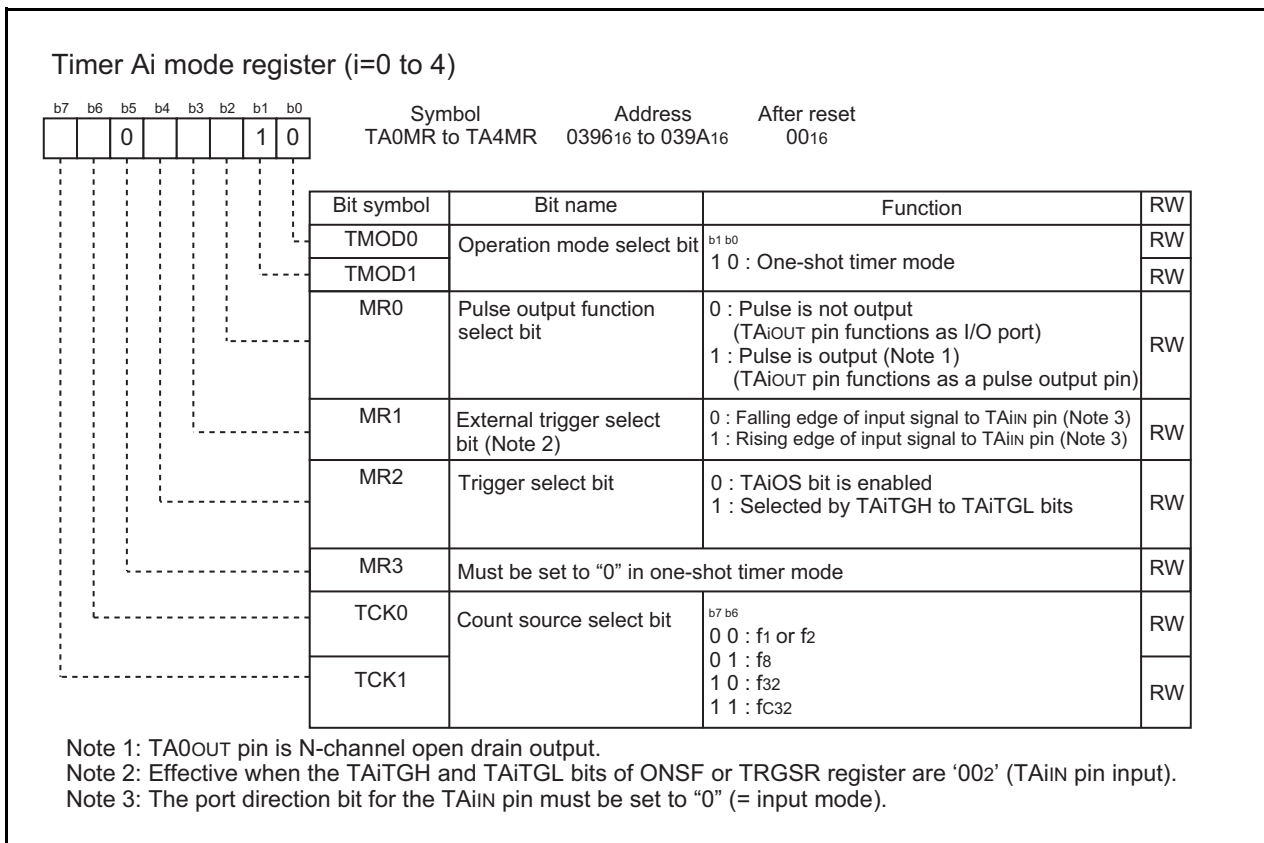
Timer Ai mode register (i=0 to 4)

| b7 | b6 | b5 | b4 | b3 | b2 | b1 | b0 |
|---|---|---|---|---|---|---|---|
| | | 0 | | | | 1 | 0 |

Symbol TA0MR to TA4MR
Address $0396_{16}$ to $039A_{16}$
After reset $00_{16}$

| Bit symbol | Bit name | Function | RW |
|---|---|---|---|
| TMOD0 | Operation mode select bit | b1 b0<br>1 0 : One-shot timer mode | RW |
| TMOD1 | | | RW |
| MR0 | Pulse output function select bit | 0 : Pulse is not output (TAiOUT pin functions as I/O port)<br>1 : Pulse is output (Note 1) (TAiOUT pin functions as a pulse output pin) | RW |
| MR1 | External trigger select bit (Note 2) | 0 : Falling edge of input signal to TAiIN pin (Note 3)<br>1 : Rising edge of input signal to TAiIN pin (Note 3) | RW |
| MR2 | Trigger select bit | 0 : TAiOS bit is enabled<br>1 : Selected by TAiTGH to TAiTGL bits | RW |
| MR3 | Must be set to "0" in one-shot timer mode | | RW |
| TCK0 | Count source select bit | b7 b6<br>0 0 : $f_1$ or $f_2$<br>0 1 : $f_8$<br>1 0 : $f_{32}$<br>1 1 : $f_{C32}$ | RW |
| TCK1 | | | RW |

Note 1: TA0OUT pin is N-channel open drain output.
Note 2: Effective when the TAiTGH and TAiTGL bits of ONSF or TRGSR register are '$00_2$' (TAiIN pin input).
Note 3: The port direction bit for the TAiIN pin must be set to "0" (= input mode).